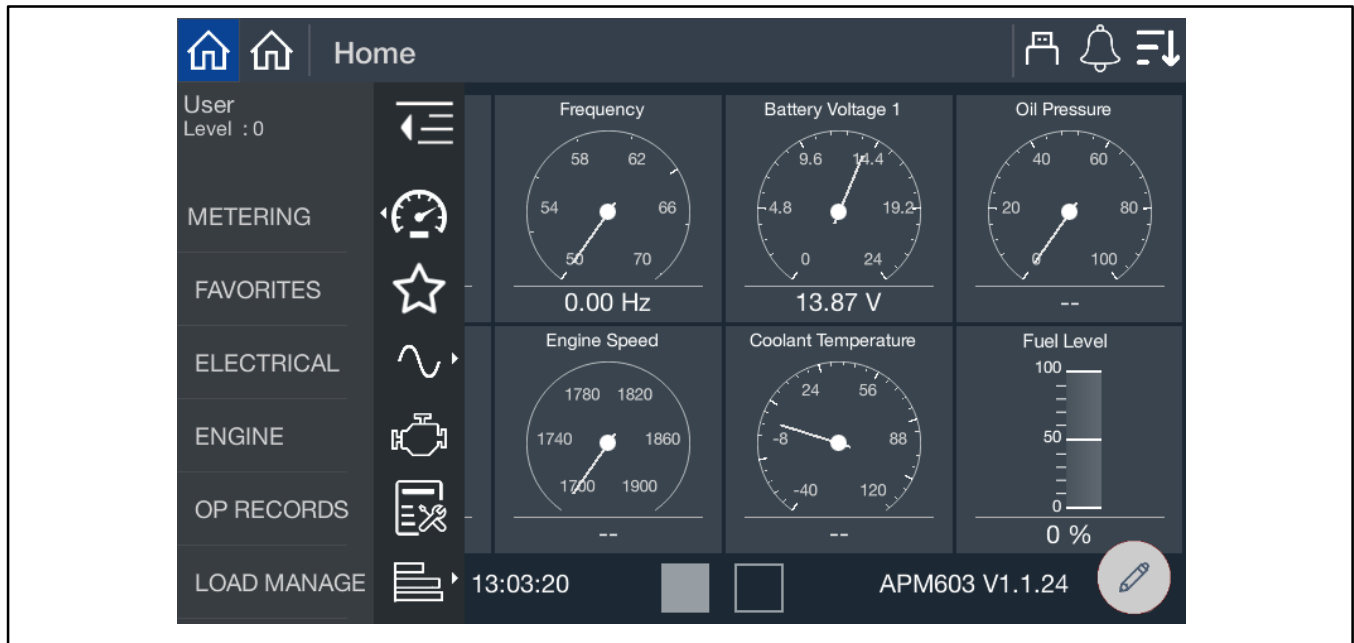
Home

User
Level : 0

METERING

FAVORITES

ELECTRICAL

ENGINE

OP RECORDS

LOAD MANAGE

Frequency
58 62
54 66
50 70
0.00 Hz

Battery Voltage 1
9.6 14.4
4.8 19.2
0 24
13.87 V

Oil Pressure
40 60
20 80
0 100
--

Engine Speed
1780 1820
1740 1860
1700 1900
--

Coolant Temperature
24 56
-8 88
-40 120
--

Fuel Level
100
50
0
0 %

13:03:20

APM603 V1.1.24